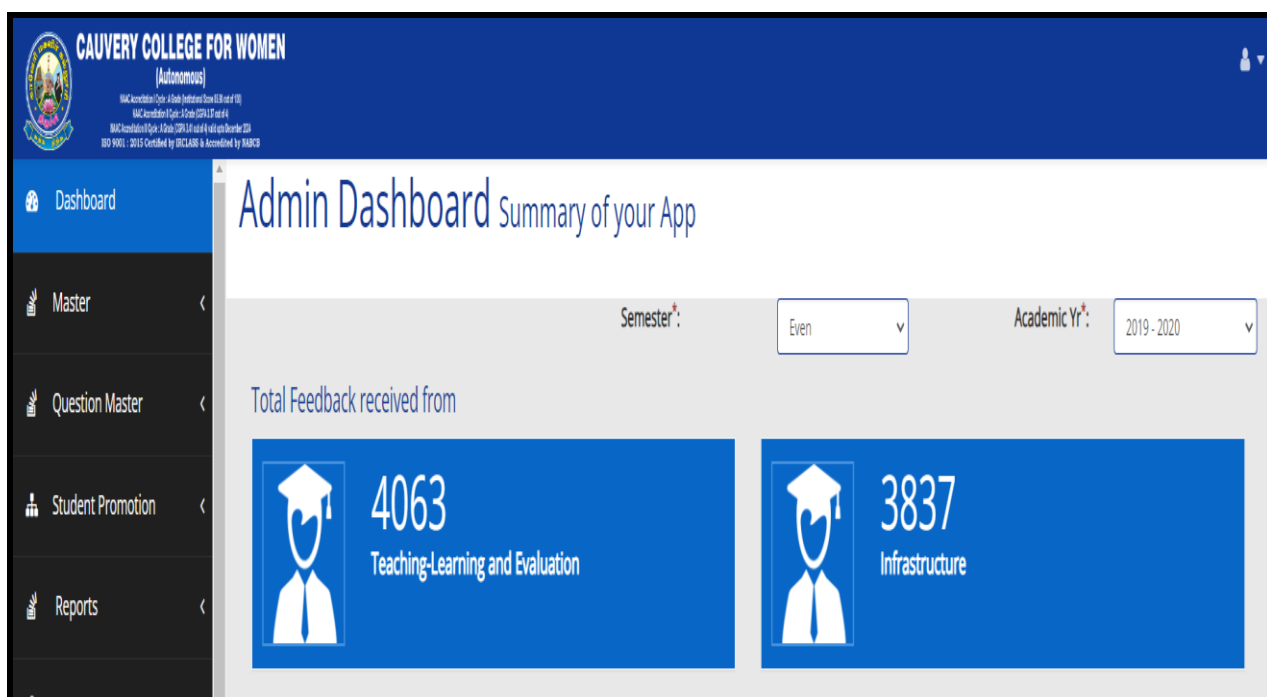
CAUVERY COLLEGE FOR WOMEN
(Autonomous)
NAAC Accreditation I Cycle : A Grade (Institutional Score 81.05 out of 100)
NAAC Accreditation II Cycle : A Grade (CGPA 3.57 out of 4)
NAAC Accreditation III Cycle : A Grade (CGPA 3.41 out of 4) valid upto December 2024
ISO 9001 : 2015 Certified by IRCLASS & Accredited by NABCB

Dashboard

Master

Question Master

Student Promotion

Reports

Admin Dashboard Summary of your App

Semester*:
Even

Academic Yr*:
2019 - 2020

Total Feedback received from

4063
Teaching-Learning and Evaluation

3837
Infrastructure